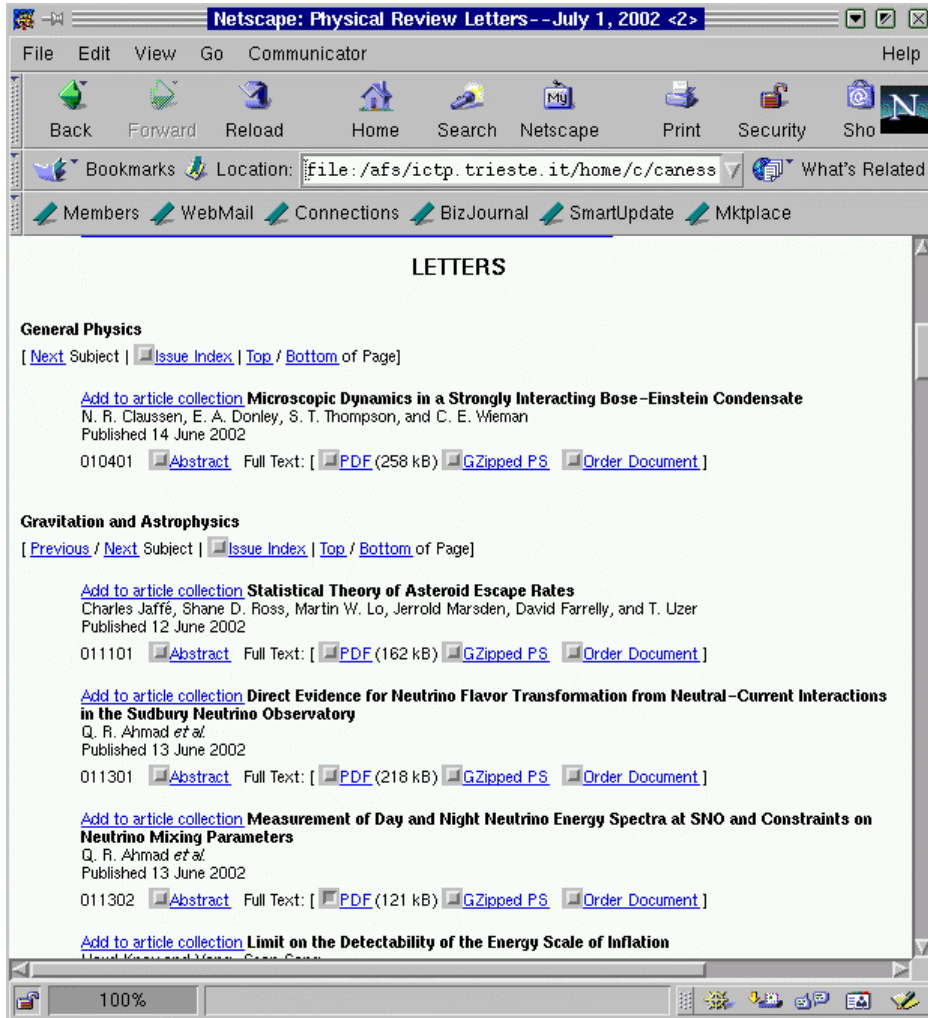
Netscape: Physical Review Letters--July 1, 2002 <2>

File Edit View Go Communicator Help

Back Forward Reload Home Search Netscape Print Security Sho

Bookmarks Location: file:/afs/ictp.trieste.it/home/c/caness What's Related

Members WebMail Connections BizJournal SmartUpdate Mktplace

LETTERS

General Physics

[ Next Subject | Issue Index | Top / Bottom of Page]

Add to article collection Microscopic Dynamics in a Strongly Interacting Bose-Einstein Condensate
N. R. Claussen, E. A. Donley, S. T. Thompson, and C. E. Wieman
Published 14 June 2002
010401 Abstract Full Text: [ PDF (258 kB) GZipped PS Order Document ]

Gravitation and Astrophysics

[ Previous / Next Subject | Issue Index | Top / Bottom of Page]

Add to article collection Statistical Theory of Asteroid Escape Rates
Charles Jaffé, Shane D. Ross, Martin W. Lo, Jerrold Marsden, David Farrelly, and T. Uzer
Published 12 June 2002
011101 Abstract Full Text: [ PDF (162 kB) GZipped PS Order Document ]

Add to article collection Direct Evidence for Neutrino Flavor Transformation from Neutral-Current Interactions in the Sudbury Neutrino Observatory
Q. R. Ahmad et al.
Published 13 June 2002
011301 Abstract Full Text: [ PDF (218 kB) GZipped PS Order Document ]

Add to article collection Measurement of Day and Night Neutrino Energy Spectra at SNO and Constraints on Neutrino Mixing Parameters
Q. R. Ahmad et al.
Published 13 June 2002
011302 Abstract Full Text: [ PDF (121 kB) GZipped PS Order Document ]

Add to article collection Limit on the Detectability of the Energy Scale of Inflation
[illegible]

100%